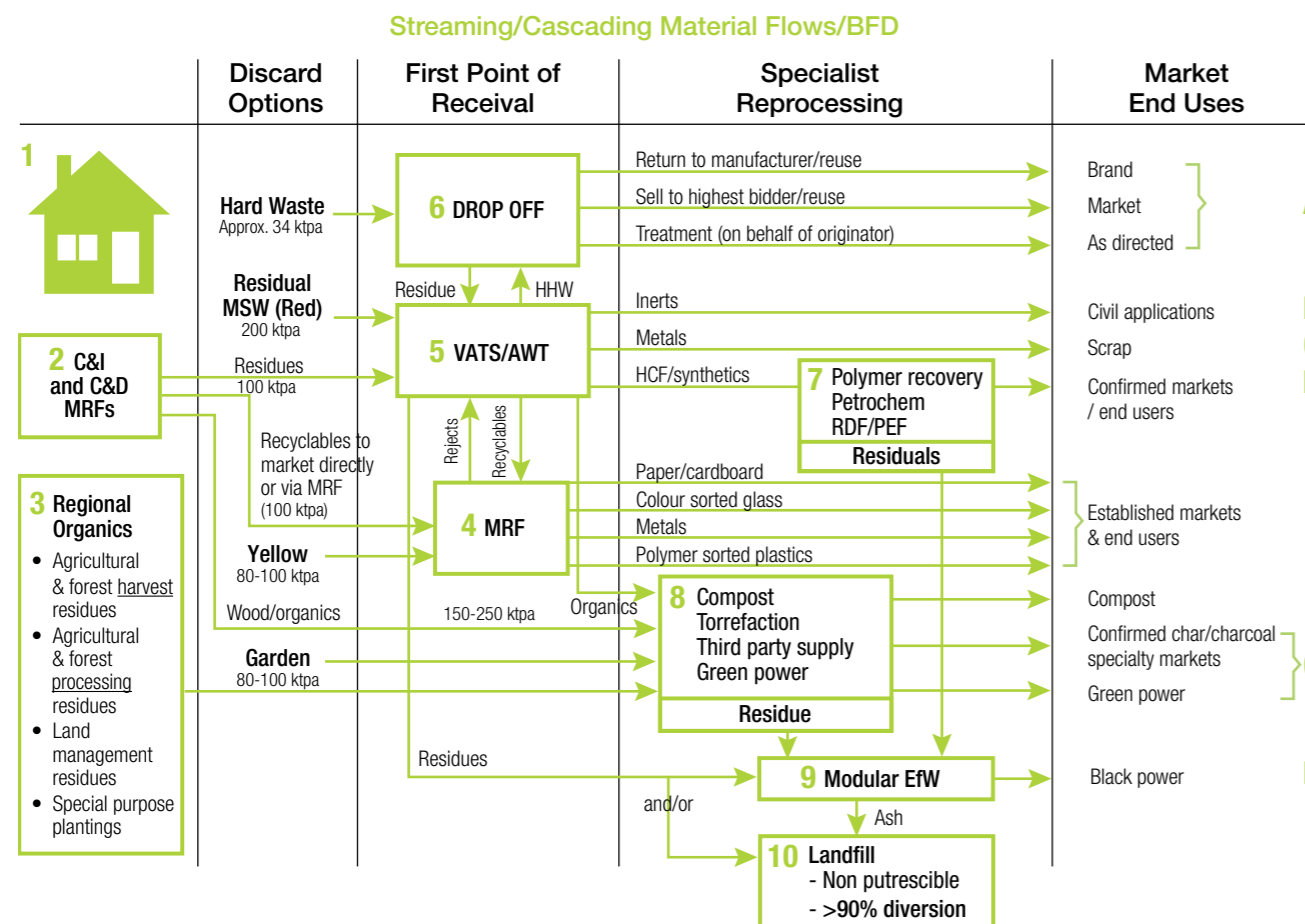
Streaming/Cascading Material Flows/BFD

Discard Options

First Point of Receival

Specialist Reprocessing

Market End Uses

1

Hard Waste
Approx. 34 ktpa

6 DROP OFF

Return to manufacturer/reuse
Sell to highest bidder/reuse
Treatment (on behalf of originator)

Brand
Market
As directed

Residual MSW (Red)
200 ktpa

Residue
HHW

5 VATS/AWT

Inerts
Metals
HCF/synthetics

Civil applications
Scrap
Confirmed markets / end users

2 C&I and C&D MRFs

Residues
100 ktpa

7 Polymer recovery
Petrochem
RDF/PEF
Residuals

Recyclables to market directly or via MRF
(100 ktpa)

Rejects
Recyclables

4 MRF

Paper/cardboard
Colour sorted glass
Metals
Polymer sorted plastics

Established markets & end users

3 Regional Organics
• Agricultural & forest harvest residues
• Agricultural & forest processing residues
• Land management residues
• Special purpose plantings

Yellow
80-100 ktpa

Wood/organics

150-250 ktpa

Organics

8 Compost
Torrefaction
Third party supply
Green power
Residue

Compost
Confirmed char/charcoal specialty markets
Green power

Garden
80-100 ktpa

Residues

9 Modular EfW

Black power

and/or

Ash

10 Landfill
- Non putrescible
- >90% diversion